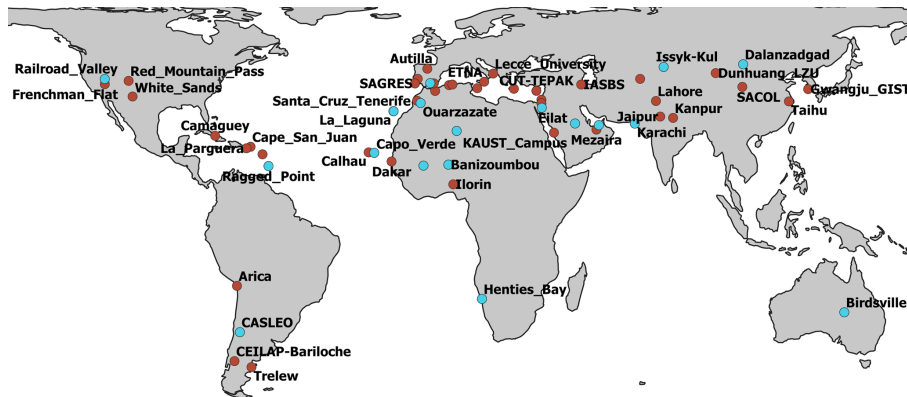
Railroad_Valley
Red_Mountain_Pass
Frenchman_Flat
White_Sands
Autilla
SAGRES
ETNA
Lecce_University
CUT-TEPAK
IASBS
Issyk-Kul
Dalanzadgad
Dunhuang_LZU
SACOL
Gwangju_GIST
Taihu
Santa_Cruz_Tenerife
La_Laguna
Ouarzazate
Eilat
Lahore
Kanpur
Jaipur
Karachi
Mezaira
KAUST_Campus
Camaguey
Cape_San_Juan
La_Parguera
Ragged_Point
Capo_Verde
Calhau
Dakar
Banizoumbou
Ilorin
Arica
Henties_Bay
Birdsville
CASLEO
CEILAP-Bariloche
Trelew